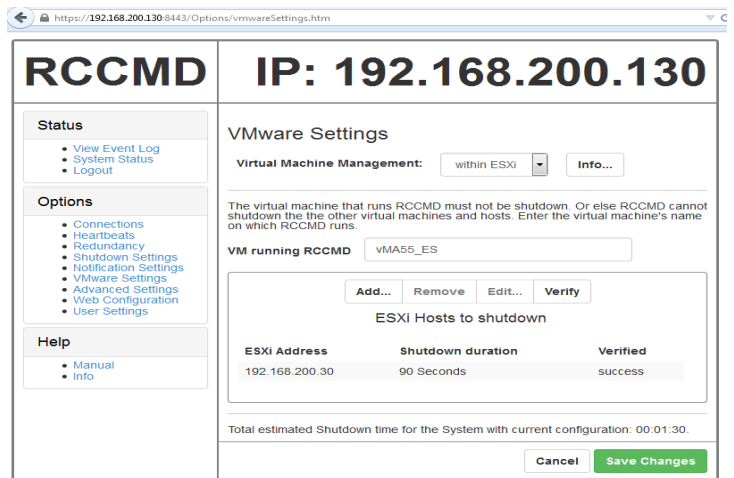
https://192.168.200.130:8443/Options/vmwareSettings.htm

RCCMD

IP: 192.168.200.130

Status

- View Event Log
- System Status
- Logout

Options

- Connections
- Heartbeats
- Redundancy
- Shutdown Settings
- Notification Settings
- VMware Settings
- Advanced Settings
- Web Configuration
- User Settings

Help

- Manual
- Info

VMware Settings

Virtual Machine Management: within ESXi Info...

The virtual machine that runs RCCMD must not be shutdown. Or else RCCMD cannot shutdown the the other virtual machines and hosts. Enter the virtual machine's name on which RCCMD runs.

VM running RCCMD vMA55_ES

Add... Remove Edit... Verify

ESXi Hosts to shutdown

| ESXi Address | Shutdown duration | Verified |
|---|---|---|
| 192.168.200.30 | 90 Seconds | success |

Total estimated Shutdown time for the System with current configuration: 00:01:30.

Cancel Save Changes